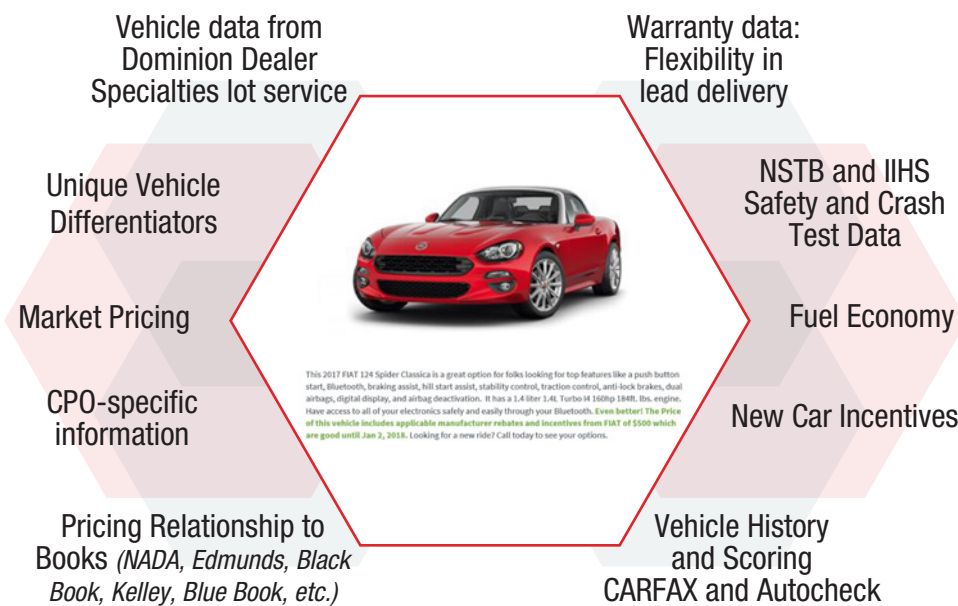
Vehicle data from Dominion Dealer Specialties lot service

Warranty data: Flexibility in lead delivery

Unique Vehicle Differentiators

NSTB and IIHS Safety and Crash Test Data

Market Pricing

Fuel Economy

CPO-specific information

New Car Incentives

This 2017 FIAT 124 Spider Classica is a great option for folks looking for top features like a push button start, Bluetooth, braking assist, hill start assist, stability control, traction control, anti-lock brakes, dual airbags, digital display, and airbag deactivation. It has a 1.4 liter 1.4L Turbo I4 160hp 184ft. lbs. engine. Have access to all of your electronics safely and easily through your Bluetooth. Even better! The Price of this vehicle includes applicable manufacturer rebates and incentives from FIAT of $500 which are good until Jan 2, 2018. Looking for a new ride? Call today to see your options.

Pricing Relationship to Books (NADA, Edmunds, Black Book, Kelley, Blue Book, etc.)

Vehicle History and Scoring CARFAX and Autocheck